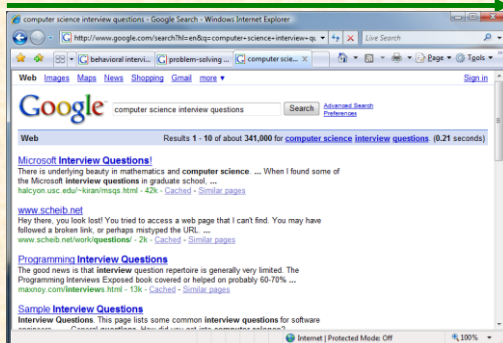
computer science interview questions - Google Search - Windows Internet Explorer

http://www.google.com/search?hl=en&q=computer+science+interview+qu

Live Search

behavioral intervi... | problem-solving ... | computer scie... ×

Page ▾ | Tools ▾

Web Images Maps News Shopping Gmail more ▾

Sign in

Google

computer science interview questions

Search

Advanced Search
Preferences

Web

Results 1 - 10 of about 341,000 for computer science interview questions. (0.21 seconds)

Microsoft Interview Questions!
There is underlying beauty in mathematics and computer science. ... When I found some of the Microsoft interview questions in graduate school, ...
halcyon.usc.edu/~kiran/msqs.html - 42k - Cached - Similar pages

www.scheib.net
Hey there, you look lost! You tried to access a web page that I can't find. You may have followed a broken link, or perhaps mistyped the URL. ...
www.scheib.net/work/questions/ - 2k - Cached - Similar pages

Programming Interview Questions
The good news is that interview question repertoire is generally very limited. The Programming Interviews Exposed book covered or helped on probably 60-70% ...
maxnoy.com/interviews.html - 13k - Cached - Similar pages

Sample Interview Questions
Interview Questions. This page lists some common interview questions for software

Internet | Protected Mode: Off

100%